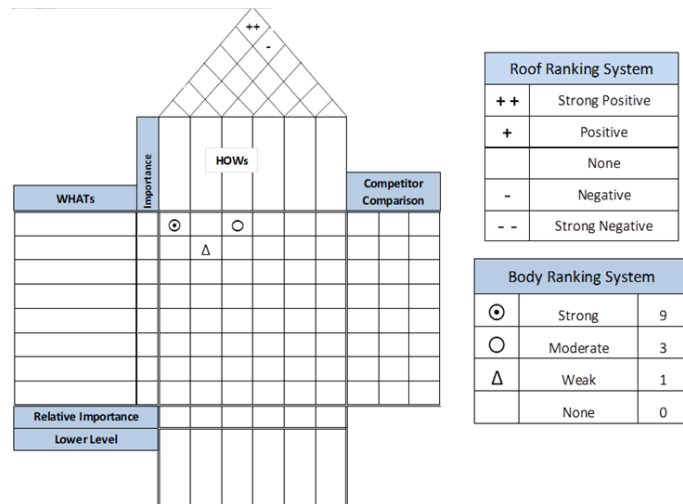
++
-

HOWs

Importance

WHATs

Competitor Comparison

⊙ ○
Δ

Relative Importance
Lower Level

| Roof Ranking System | |
|---|---|
| + + | Strong Positive |
| + | Positive |
| | None |
| - | Negative |
| - - | Strong Negative |

| Body Ranking System | | |
|---|---|---|
| ⊙ | Strong | 9 |
| ○ | Moderate | 3 |
| Δ | Weak | 1 |
| | None | 0 |